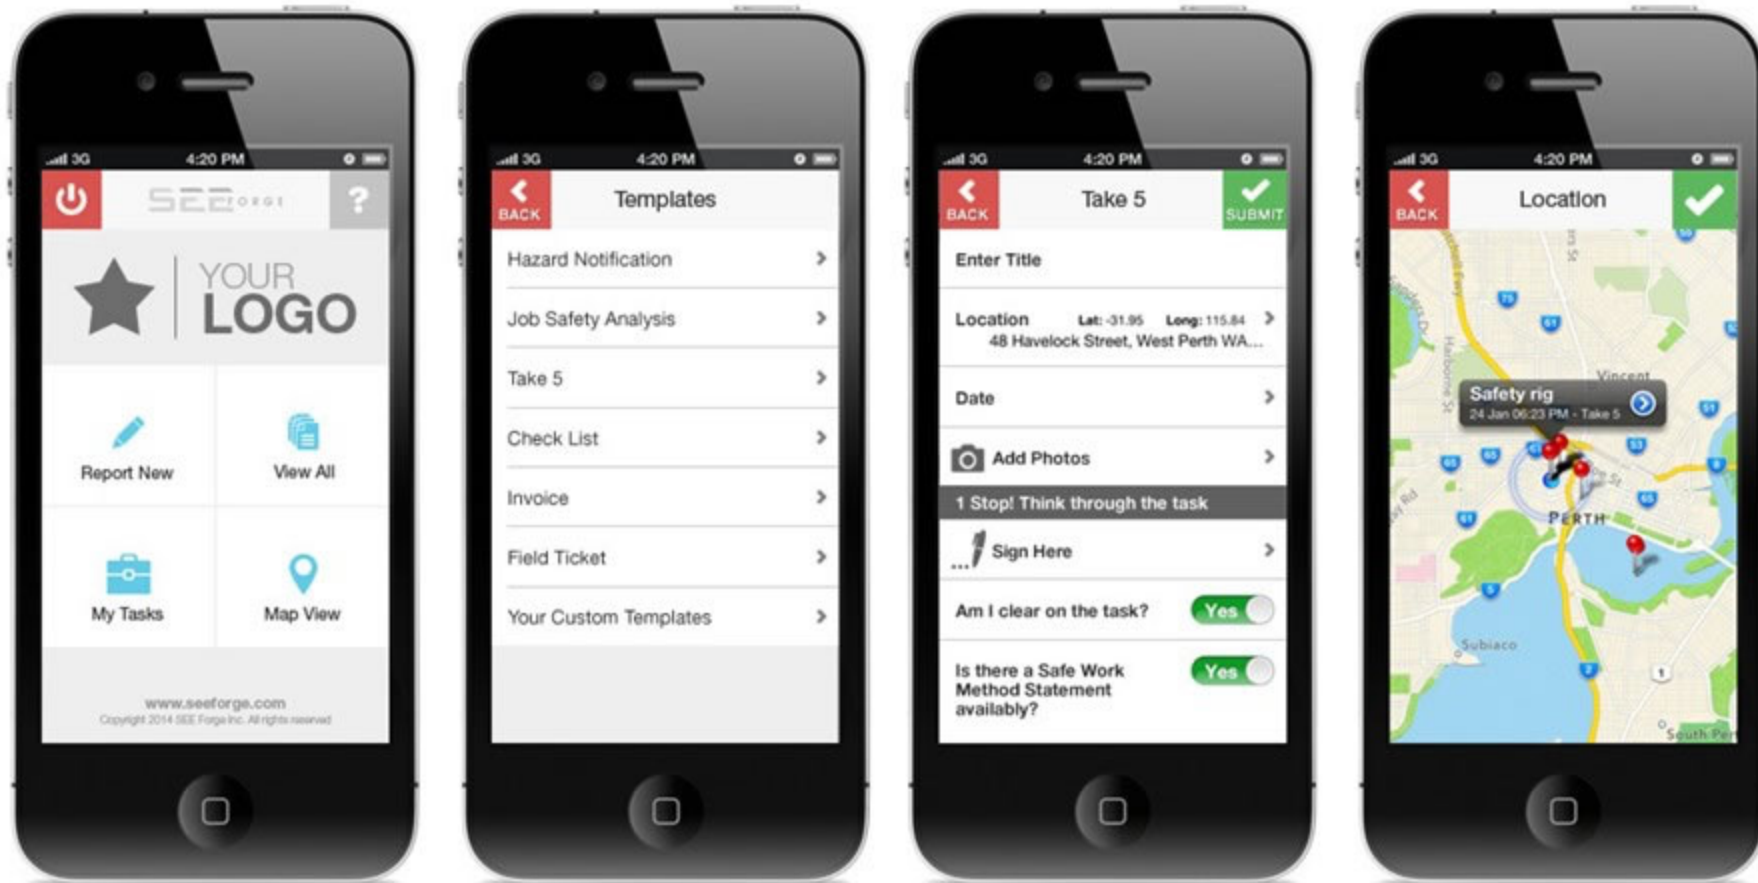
3G 4:20 PM

SEEFORGE

?

YOUR LOGO

Report New

View All

My Tasks

Map View

www.seeforge.com
Copyright 2014 SEE Forge Inc. All rights reserved

3G 4:20 PM

BACK

Templates

Hazard Notification

Job Safety Analysis

Take 5

Check List

Invoice

Field Ticket

Your Custom Templates

3G 4:20 PM

BACK

Take 5

SUBMIT

Enter Title

Location Lat: -31.95 Long: 115.84
48 Havelock Street, West Perth WA...

Date

Add Photos

1 Stop! Think through the task

Sign Here

Am I clear on the task? Yes

Is there a Safe Work Method Statement availably? Yes

3G 4:20 PM

BACK

Location

Safety rig
24 Jan 06:23 PM - Take 5

Vincent

PERTH

Subiaco

South Per